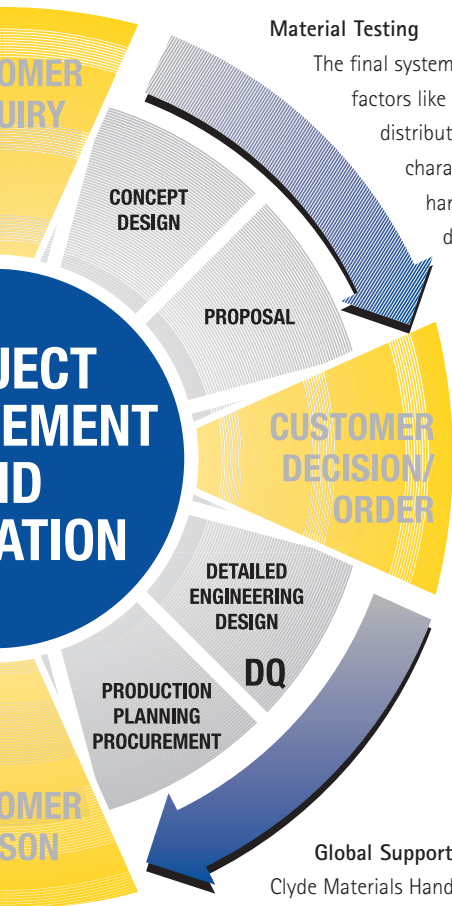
OMER
UIRY

CONCEPT DESIGN

PROPOSAL

UECT
EMENT
ID
ATION

CUSTOMER DECISION/ ORDER

DETAILED ENGINEERING DESIGN

DQ

PRODUCTION PLANNING PROCUREMENT

OMER
SON

Material Testing
The final system
factors like
distribut
chara
har
d

Global Support
Clyde Materials Hand